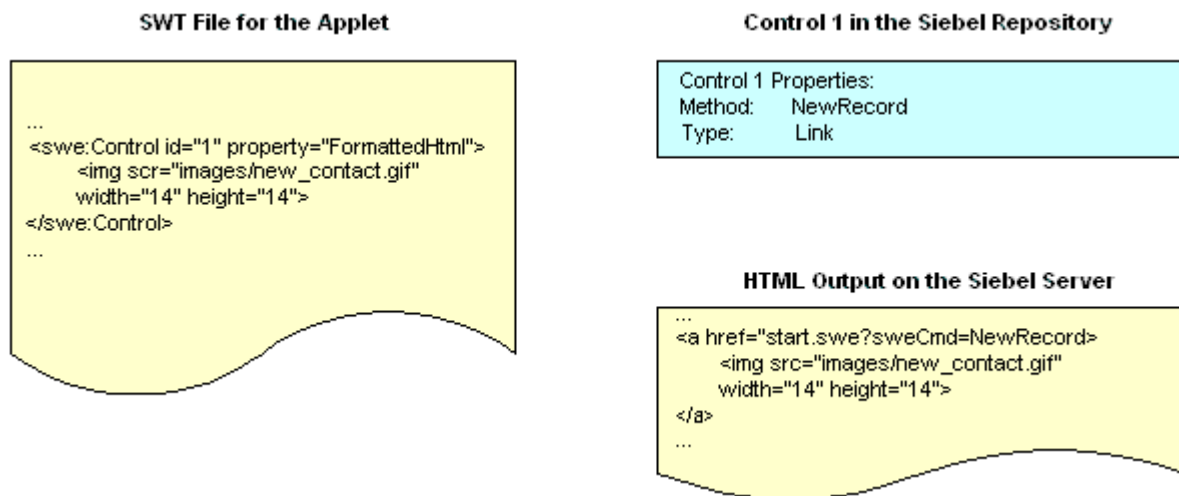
SWT File for the Applet

...
<swe:Control id="1" property="FormattedHtml">
<img scr="images/new_contact.gif" width="14" height="14">
</swe:Control>
...

Control 1 in the Siebel Repository

Control 1 Properties:
Method: NewRecord
Type: Link

HTML Output on the Siebel Server

...
<a href="start.swe?sweCmd=NewRecord>
<img src="images/new_contact.gif" width="14" height="14">
</a>
...